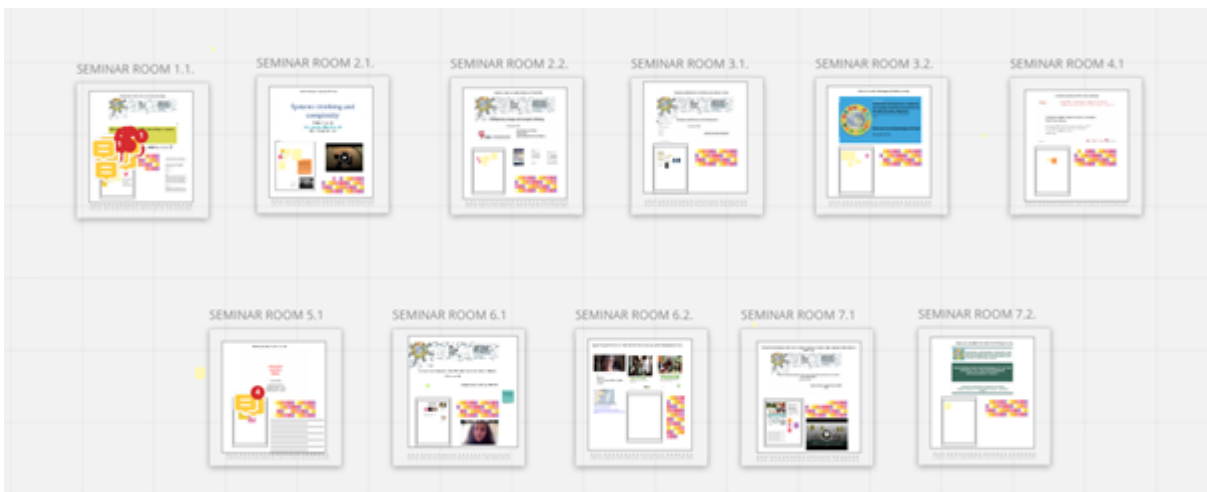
SEMINAR ROOM 1.1.

SEMINAR ROOM 2.1.

Systems thinking and complexity

SEMINAR ROOM 2.2.

SEMINAR ROOM 3.1.

SEMINAR ROOM 3.2.

SEMINAR ROOM 4.1

SEMINAR ROOM 5.1

SEMINAR ROOM 6.1

SEMINAR ROOM 6.2.

SEMINAR ROOM 7.1

SEMINAR ROOM 7.2.